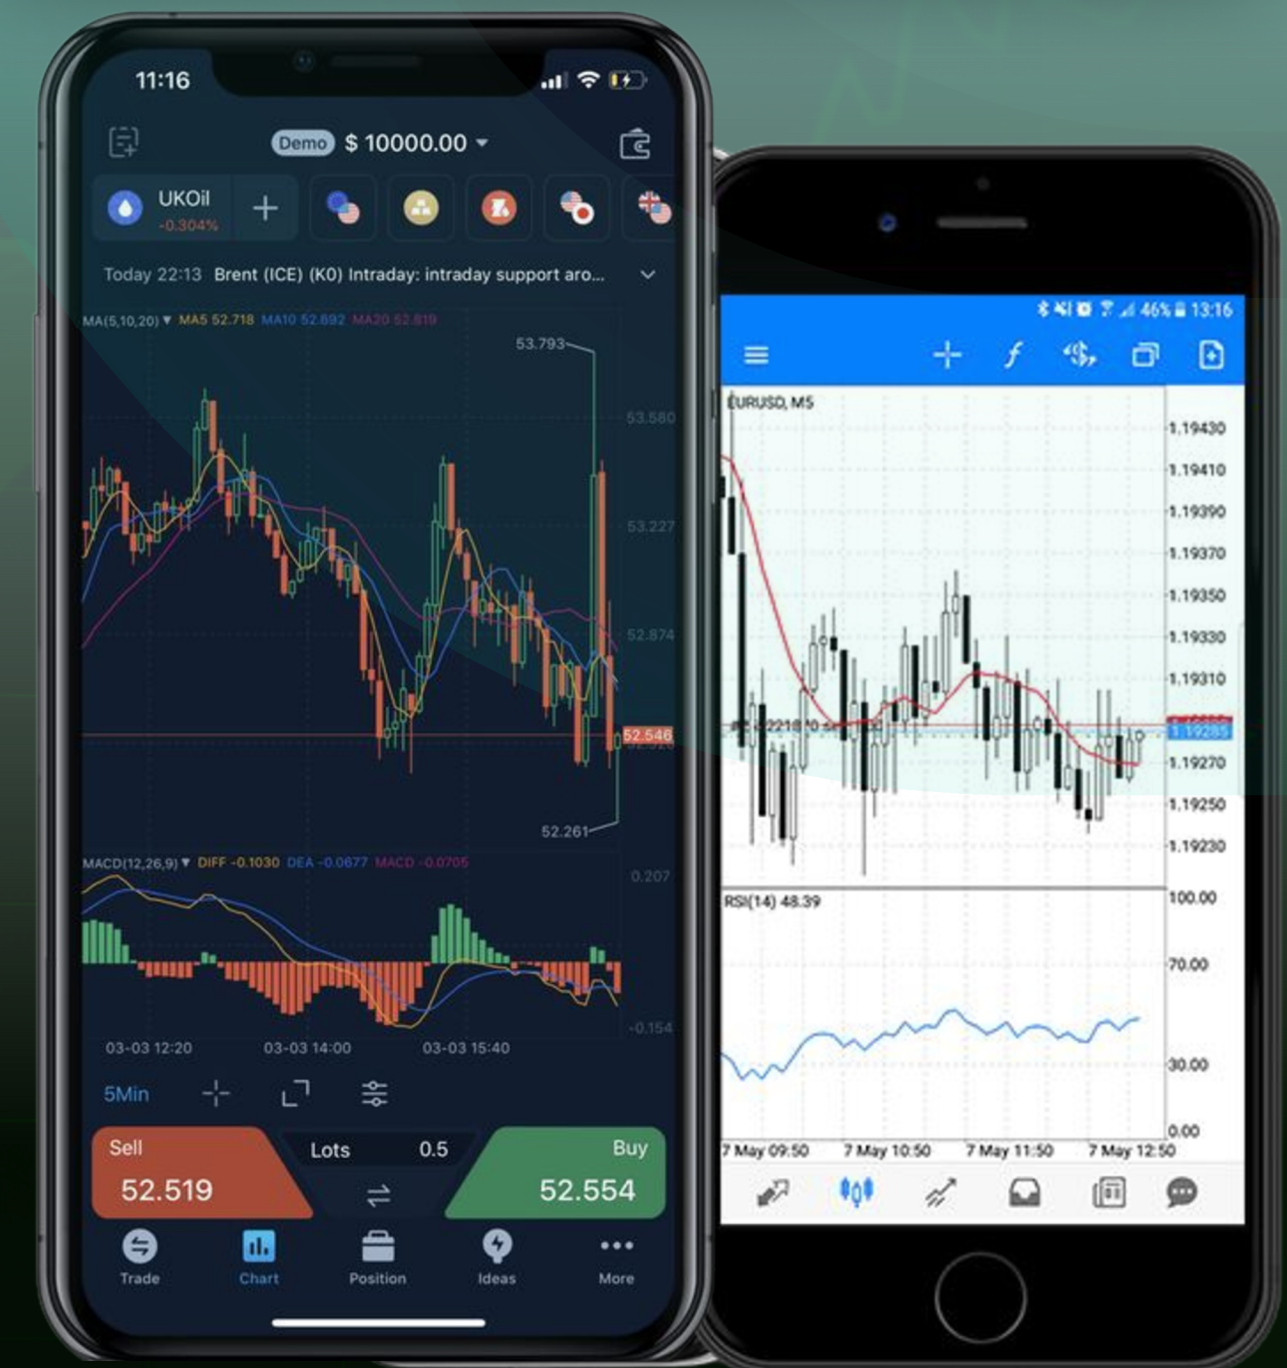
11:16

Demo $ 10000.00

UKOil
-0.304%

Today 22:13 Brent (ICE) (K0) Intraday: intraday support aro...

MA(5,10,20) MA5 52.718 MA10 52.692 MA20 52.819

53.793
53.580
53.227
52.874
52.546
52.261

MACD(12,26,9) DIFF -0.1030 DEA -0.0677 MACD -0.0705

0.207
-0.154

03-03 12:20 03-03 14:00 03-03 15:40

5Min

Sell
52.519

Lots 0.5

Buy
52.554

Trade Chart Position Ideas More

46% 13:16

EURUSD, M5

1.19430
1.19410
1.19390
1.19370
1.19350
1.19330
1.19310
1.19285
1.19270
1.19250
1.19230

RSI(14) 48.39

100.00
70.00
30.00
0.00

7 May 09:50 7 May 10:50 7 May 11:50 7 May 12:50